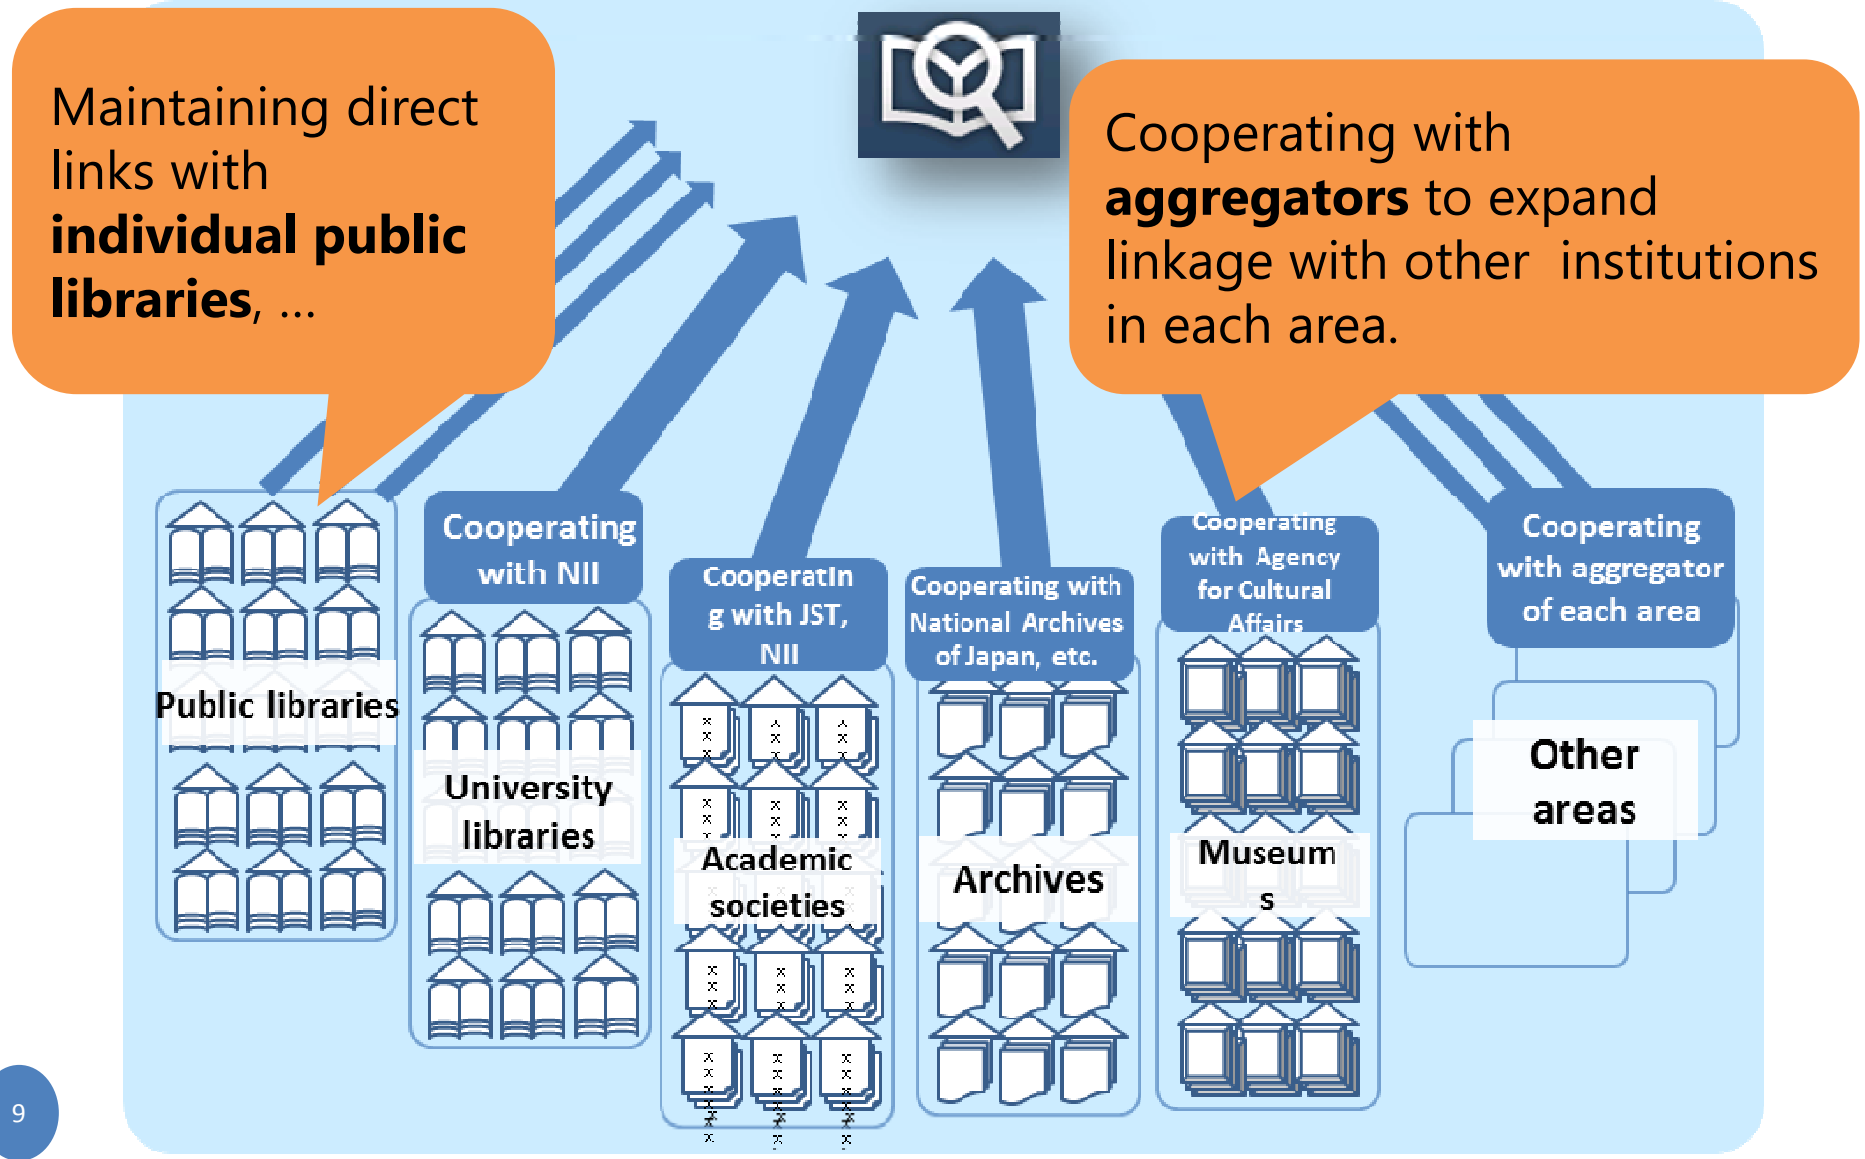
Maintaining direct links with **individual public libraries**, …

Cooperating with **aggregators** to expand linkage with other institutions in each area.

Public libraries

Cooperating with NII

University libraries

Cooperating with JST, NII

Academic societies

Cooperating with National Archives of Japan, etc.

Archives

Cooperating with Agency for Cultural Affairs

Museums

Cooperating with aggregator of each area

Other areas

9